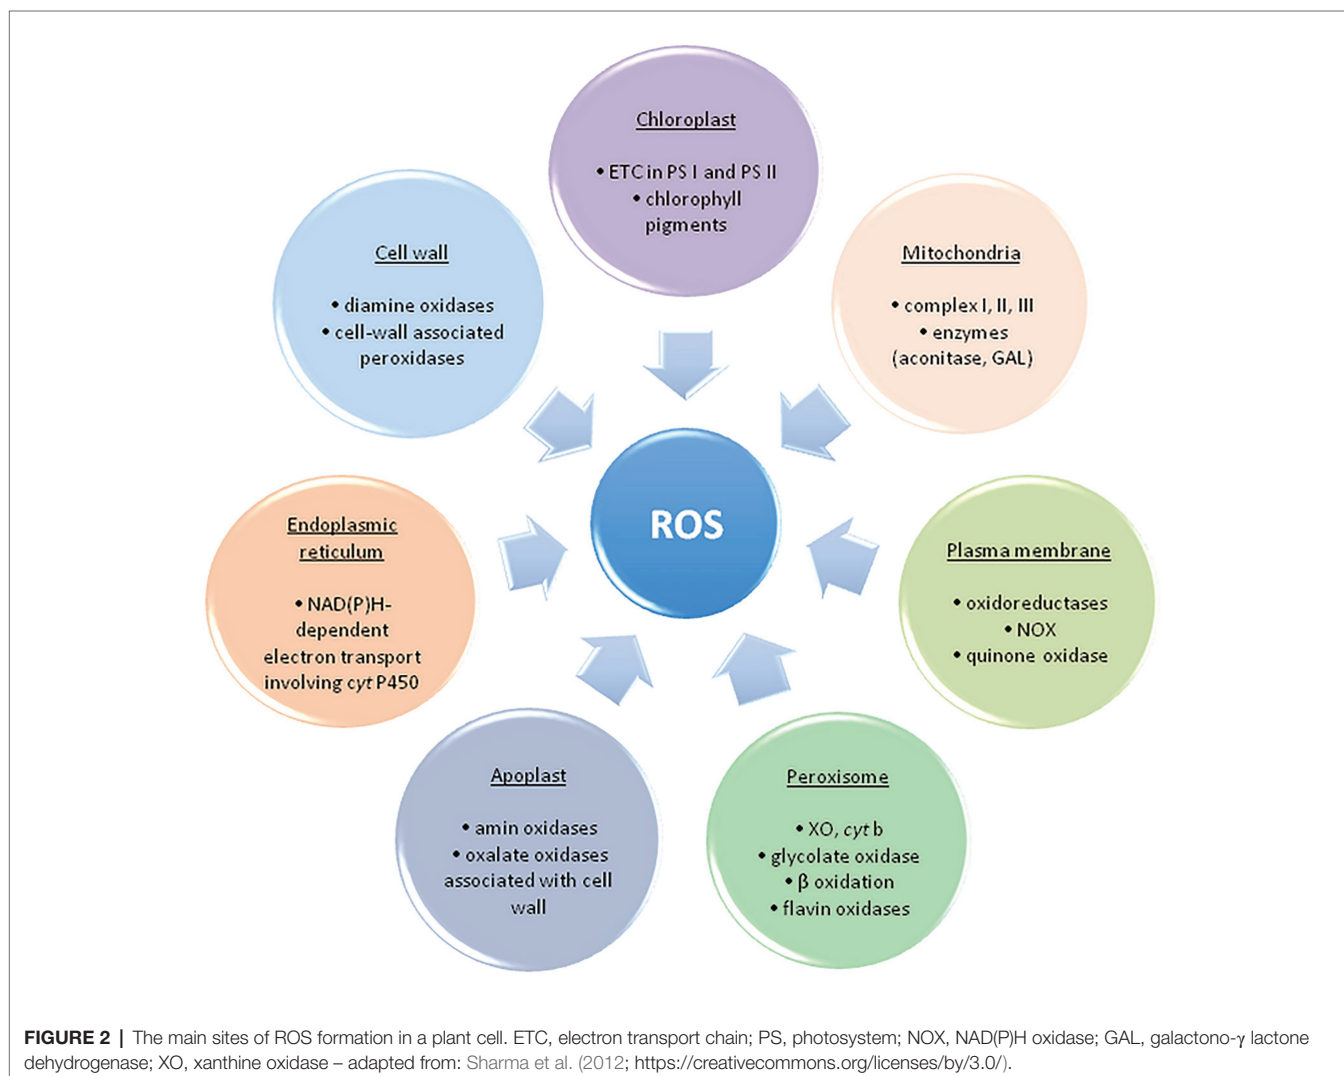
Chloroplast

• ETC in PS I and PS II
• chlorophyll pigments

Cell wall

• diamine oxidases
• cell-wall associated peroxidases

Mitochondria

• complex I, II, III
• enzymes (aconitase, GAL)

ROS

Endoplasmic reticulum

• NAD(P)H-dependent electron transport involving *cyt* P450

Plasma membrane

• oxidoreductases
• NOX
• quinone oxidase

Apoplast

• amin oxidases
• oxalate oxidases associated with cell wall

Peroxisome

• XO, *cyt* b
• glycolate oxidase
• β oxidation
• flavin oxidases

**FIGURE 2 |** The main sites of ROS formation in a plant cell. ETC, electron transport chain; PS, photosystem; NOX, NAD(P)H oxidase; GAL, galactono-γ lactone dehydrogenase; XO, xanthine oxidase – adapted from: Sharma et al. (2012; https://creativecommons.org/licenses/by/3.0/).